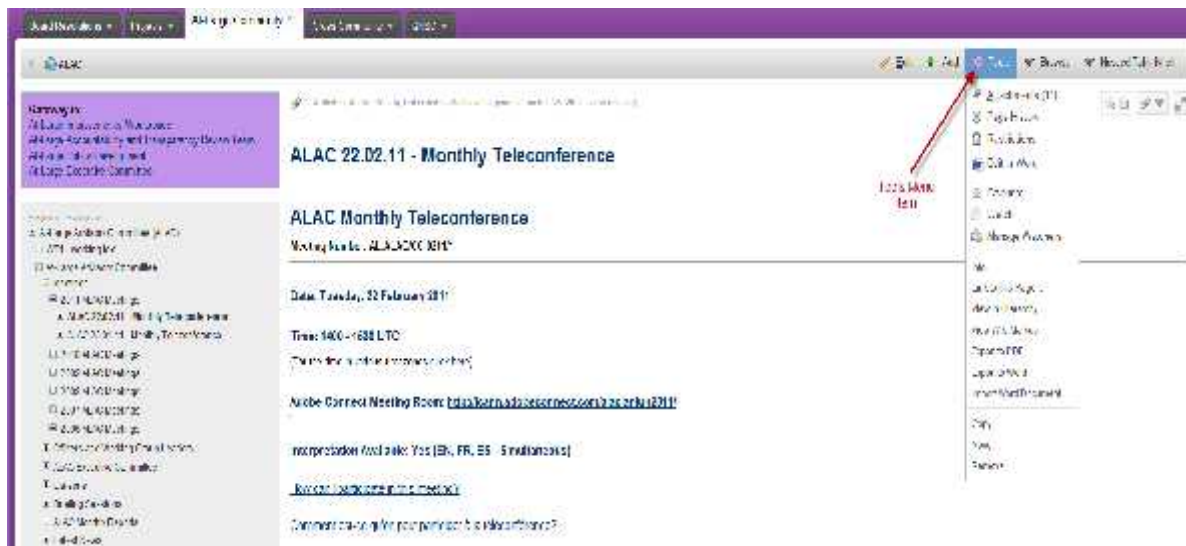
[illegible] Projects At-Large Community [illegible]

ALAC

Edit Add Tools Browse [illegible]

Attachments (11)
Page History
Restrictions
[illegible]

Tools Menu Item

ALAC 22.02.11 - Monthly Teleconference

ALAC Monthly Teleconference

Meeting Number: ALAC/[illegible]

Date: Tuesday, 22 February 2011

Time: 1400 - 1600 UTC

Adobe Connect Meeting Room: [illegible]

Interpretation Available: Yes (EN, FR, ES - Simultaneous)

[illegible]

Comment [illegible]